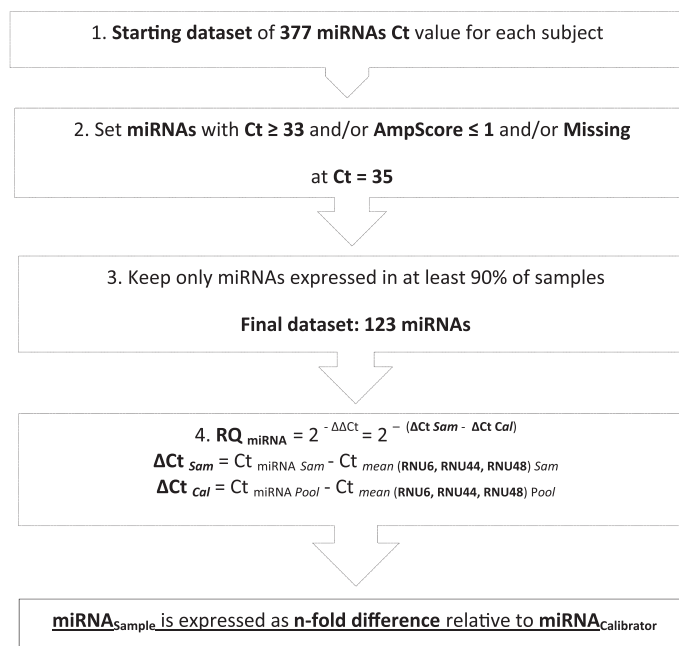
1. **Starting dataset** of **377 miRNAs Ct** value for each subject

2. Set **miRNAs** with **Ct ≥ 33** and/or **AmpScore ≤ 1** and/or **Missing**

at **Ct = 35**

3. Keep only miRNAs expressed in at least 90% of samples

**Final dataset: 123 miRNAs**

4. $\textbf{RQ}_{\text{miRNA}} = 2^{-\Delta\Delta Ct} = 2^{-(\Delta Ct\ Sam\ -\ \Delta Ct\ Cal)}$

$\Delta Ct_{Sam} = Ct_{\text{miRNA } Sam} - Ct_{mean\ (\text{RNU6, RNU44, RNU48})\ Sam}$

$\Delta Ct_{Cal} = Ct_{\text{miRNA } Pool} - Ct_{mean\ (\text{RNU6, RNU44, RNU48})\ Pool}$

$\text{miRNA}_{\text{Sample}}$ is expressed as **n-fold difference** relative to $\text{miRNA}_{\text{Calibrator}}$